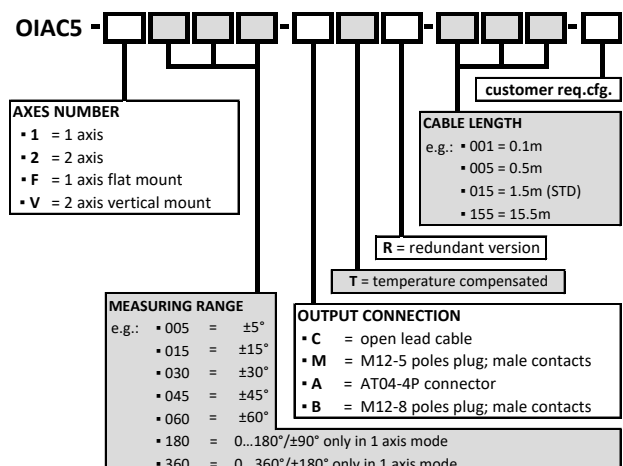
OIAC5 -

customer req.cfg.

AXES NUMBER
▪ 1 = 1 axis
▪ 2 = 2 axis
▪ F = 1 axis flat mount
▪ V = 2 axis vertical mount

CABLE LENGTH
e.g.: ▪ 001 = 0.1m
▪ 005 = 0.5m
▪ 015 = 1.5m (STD)
▪ 155 = 15.5m

R = redundant version

T = temperature compensated

MEASURING RANGE
e.g.: ▪ 005 = ±5°
▪ 015 = ±15°
▪ 030 = ±30°
▪ 045 = ±45°
▪ 060 = ±60°
▪ 180 = 0...180°/±90° only in 1 axis mode
▪ 360 = 0...360°/±180° only in 1 axis mode

OUTPUT CONNECTION
▪ C = open lead cable
▪ M = M12-5 poles plug; male contacts
▪ A = AT04-4P connector
▪ B = M12-8 poles plug; male contacts